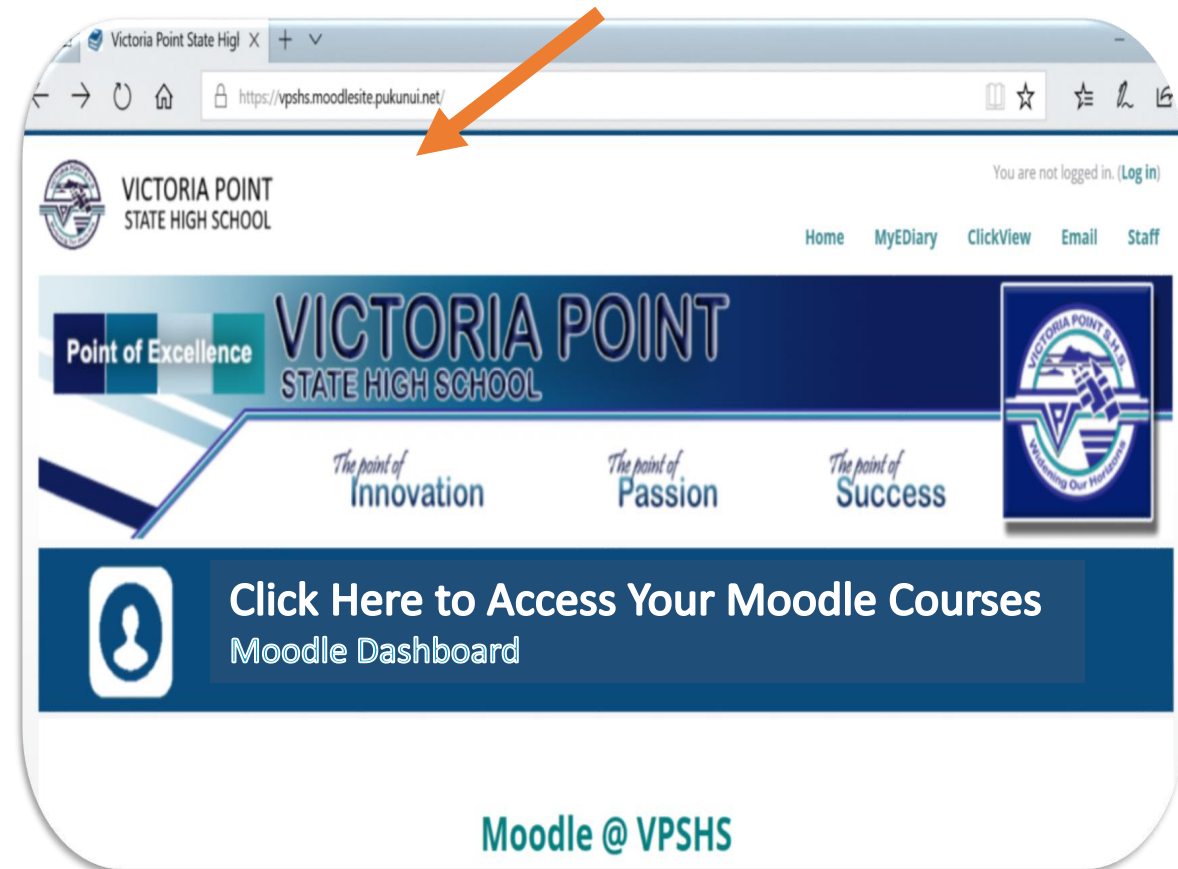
Victoria Point State Higl

https://vpshs.moodlesite.pukunui.net/

VICTORIA POINT
STATE HIGH SCHOOL

You are not logged in. (Log in)

Home MyEDiary ClickView Email Staff

Point of Excellence

VICTORIA POINT
STATE HIGH SCHOOL

VICTORIA POINT S.H.S.
Widening Our Horizons

The point of Innovation

The point of Passion

The point of Success

Click Here to Access Your Moodle Courses
Moodle Dashboard

Moodle @ VPSHS